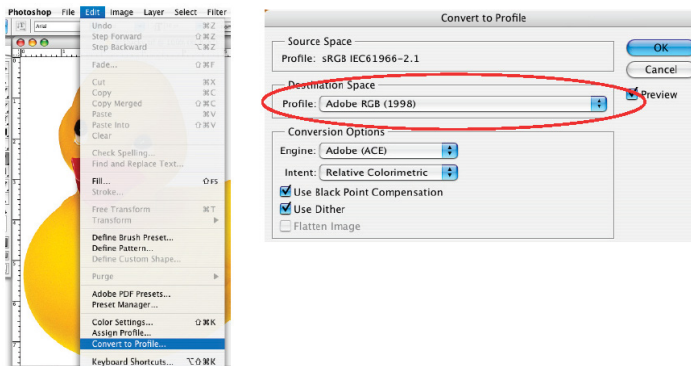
Photoshop File Edit Image Layer Select Filter

Arial

Undo ⌘Z
Step Forward ⇧⌘Z
Step Backward ⌥⌘Z

Fade... ⇧⌘F

Cut ⌘X
Copy ⌘C
Copy Merged ⇧⌘C
Paste ⌘V
Paste Into ⇧⌘V
Clear

Check Spelling...
Find and Replace Text...

Fill... ⇧F5
Stroke...

Free Transform ⌘T
Transform ▶

Define Brush Preset...
Define Pattern...
Define Custom Shape...

Purge ▶

Adobe PDF Presets...
Preset Manager...

Color Settings... ⇧⌘K
Assign Profile...
Convert to Profile...

Keyboard Shortcuts... ⌥⇧⌘K

Convert to Profile

Source Space
Profile: sRGB IEC61966-2.1

Destination Space
Profile: Adobe RGB (1998)

Conversion Options
Engine: Adobe (ACE)
Intent: Relative Colorimetric
Use Black Point Compensation
Use Dither
Flatten Image

OK
Cancel
Preview